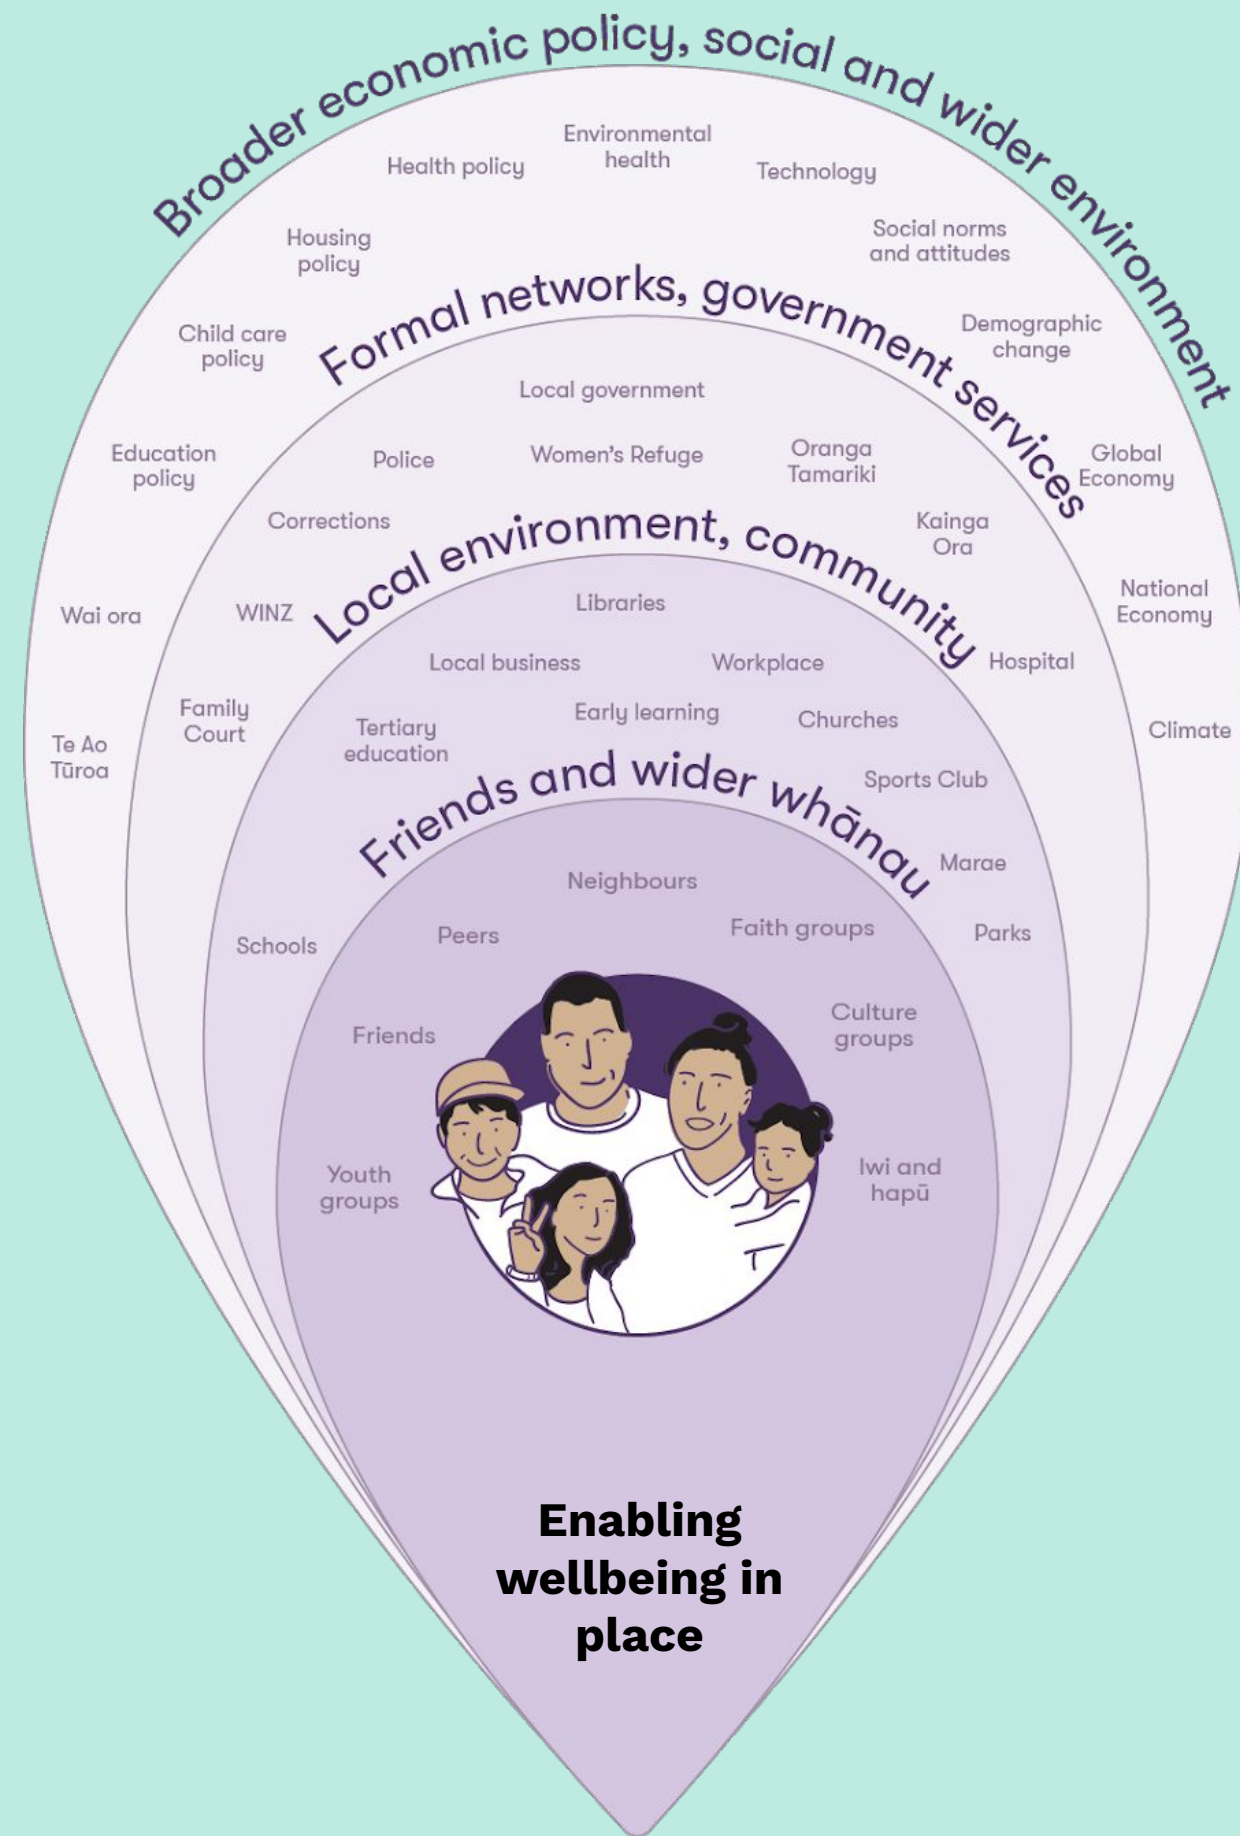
Broader economic policy, social and wider environment

Health policy

Environmental health

Technology

Housing policy

Social norms and attitudes

Child care policy

Demographic change

Education policy

Global Economy

National Economy

Wai ora

Te Ao Tūroa

Climate

Formal networks, government services

Local government

Police

Women's Refuge

Oranga Tamariki

Corrections

Kainga Ora

WINZ

Hospital

Family Court

Local environment, community

Libraries

Local business

Workplace

Tertiary education

Early learning

Churches

Sports Club

Marae

Parks

Schools

Friends and wider whānau

Neighbours

Peers

Faith groups

Friends

Culture groups

Youth groups

Iwi and hapū

Enabling wellbeing in place